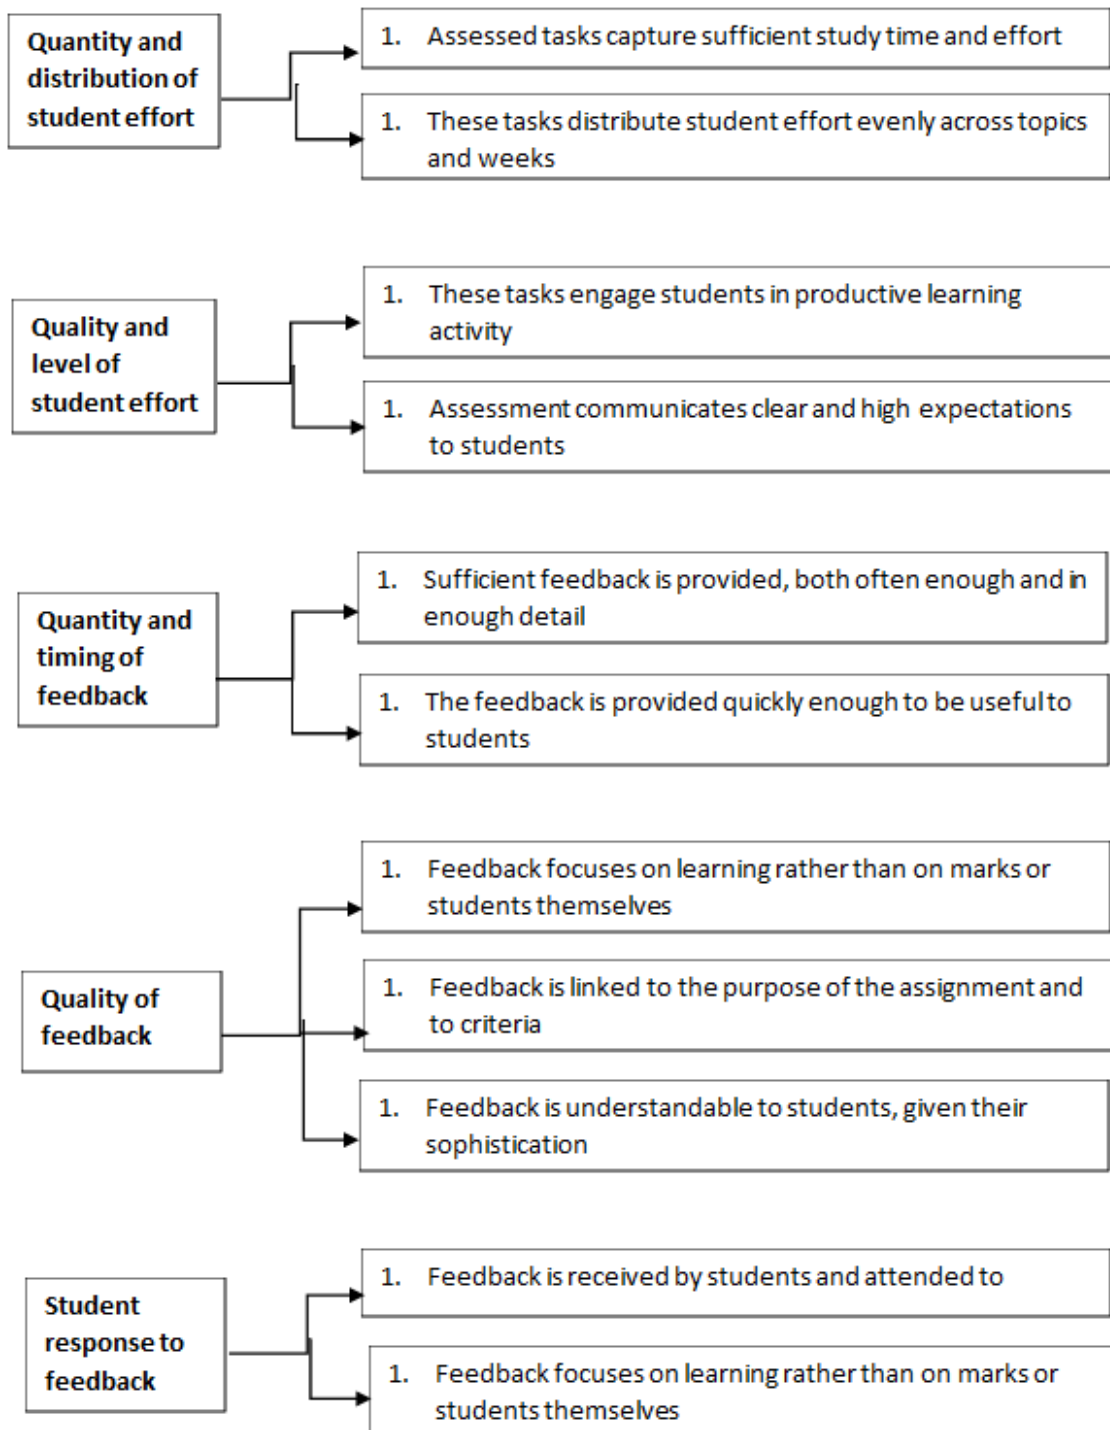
Quantity and distribution of student effort

1. Assessed tasks capture sufficient study time and effort

1. These tasks distribute student effort evenly across topics and weeks

Quality and level of student effort

1. These tasks engage students in productive learning activity

1. Assessment communicates clear and high expectations to students

Quantity and timing of feedback

1. Sufficient feedback is provided, both often enough and in enough detail

1. The feedback is provided quickly enough to be useful to students

Quality of feedback

1. Feedback focuses on learning rather than on marks or students themselves

1. Feedback is linked to the purpose of the assignment and to criteria

1. Feedback is understandable to students, given their sophistication

Student response to feedback

1. Feedback is received by students and attended to

1. Feedback focuses on learning rather than on marks or students themselves